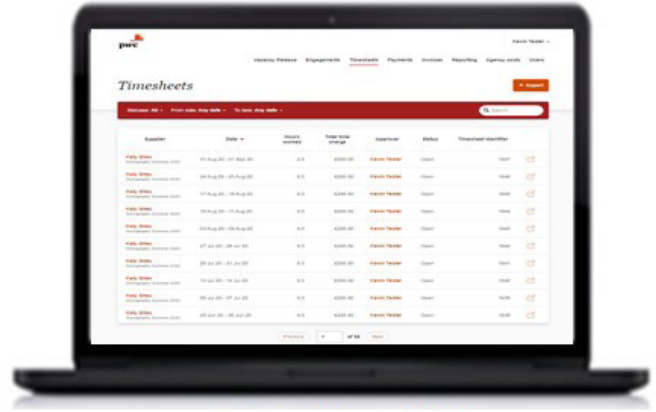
pwc

Kevin Tester

Vacancy Release Engagements Timesheets Payments Invoices Reporting Agency costs Users

Timesheets

+ Export

Statuses: All From date: Any date To date: Any date

Search

| Supplier | Date | Hours worked | Total time charge | Approver | Status | Timesheet identifier | |
|---|---|---|---|---|---|---|---|
| Kelly Stiles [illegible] | 31 Aug 20 - 31 Sep 20 | 8.5 | £260.00 | Kevin Tester | Open | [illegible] | |
| Kelly Stiles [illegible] | 24 Aug 20 - 30 Aug 20 | 8.5 | £260.00 | Kevin Tester | Open | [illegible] | |
| Kelly Stiles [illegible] | 17 Aug 20 - 19 Aug 20 | 8.5 | £260.00 | Kevin Tester | Open | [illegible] | |
| Kelly Stiles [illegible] | 10 Aug 20 - 11 Aug 20 | 8.5 | £260.00 | Kevin Tester | Open | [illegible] | |
| Kelly Stiles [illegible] | 03 Aug 20 - 09 Aug 20 | 8.5 | £260.00 | Kevin Tester | Open | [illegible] | |
| Kelly Stiles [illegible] | 27 Jul 20 - 28 Jul 20 | 8.5 | £260.00 | Kevin Tester | Open | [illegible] | |
| Kelly Stiles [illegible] | 20 Jul 20 - 21 Jul 20 | 8.5 | £260.00 | Kevin Tester | Open | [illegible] | |
| Kelly Stiles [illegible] | 13 Jul 20 - 14 Jul 20 | 8.5 | £260.00 | Kevin Tester | Open | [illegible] | |
| Kelly Stiles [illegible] | 06 Jul 20 - 07 Jul 20 | 8.5 | £260.00 | Kevin Tester | Open | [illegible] | |
| Kelly Stiles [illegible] | 29 Jun 20 - 30 Jun 20 | 8.5 | £260.00 | Kevin Tester | Open | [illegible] | |

Previous 1 of 55 Next